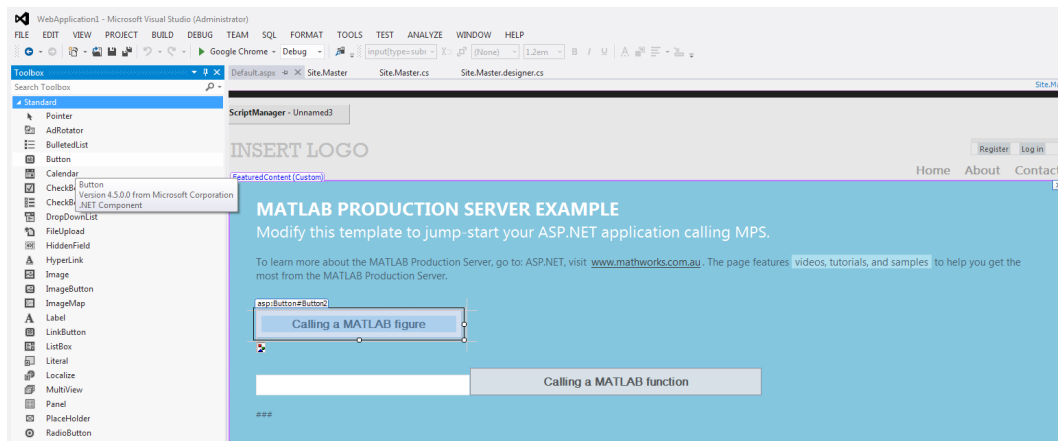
WebApplication1 - Microsoft Visual Studio (Administrator)

FILE EDIT VIEW PROJECT BUILD DEBUG TEAM SQL FORMAT TOOLS TEST ANALYZE WINDOW HELP

Google Chrome - Debug - input[type=subr (None) 1.2em B I U

Toolbox
Search Toolbox
Standard
Pointer
AdRotator
BulletedList
Button
Calendar
CheckB
CheckB
DropDownList
FileUpload
HiddenField
HyperLink
Image
ImageButton
ImageMap
Label
LinkButton
ListBox
Literal
Localize
MultiView
Panel
PlaceHolder
RadioButton

Button
Version 4.5.0.0 from Microsoft Corporation
.NET Component

Default.aspx Site.Master Site.Master.cs Site.Master.designer.cs

Site.M

ScriptManager - Unnamed3

INSERT LOGO

Register Log in

Home About Contac

FeaturedContent (Custom)

MATLAB PRODUCTION SERVER EXAMPLE

Modify this template to jump-start your ASP.NET application calling MPS.

To learn more about the MATLAB Production Server, go to: ASP.NET, visit www.mathworks.com.au . The page features videos, tutorials, and samples to help you get the most from the MATLAB Production Server.

asp:Button#Button2

Calling a MATLAB figure

Calling a MATLAB function

###